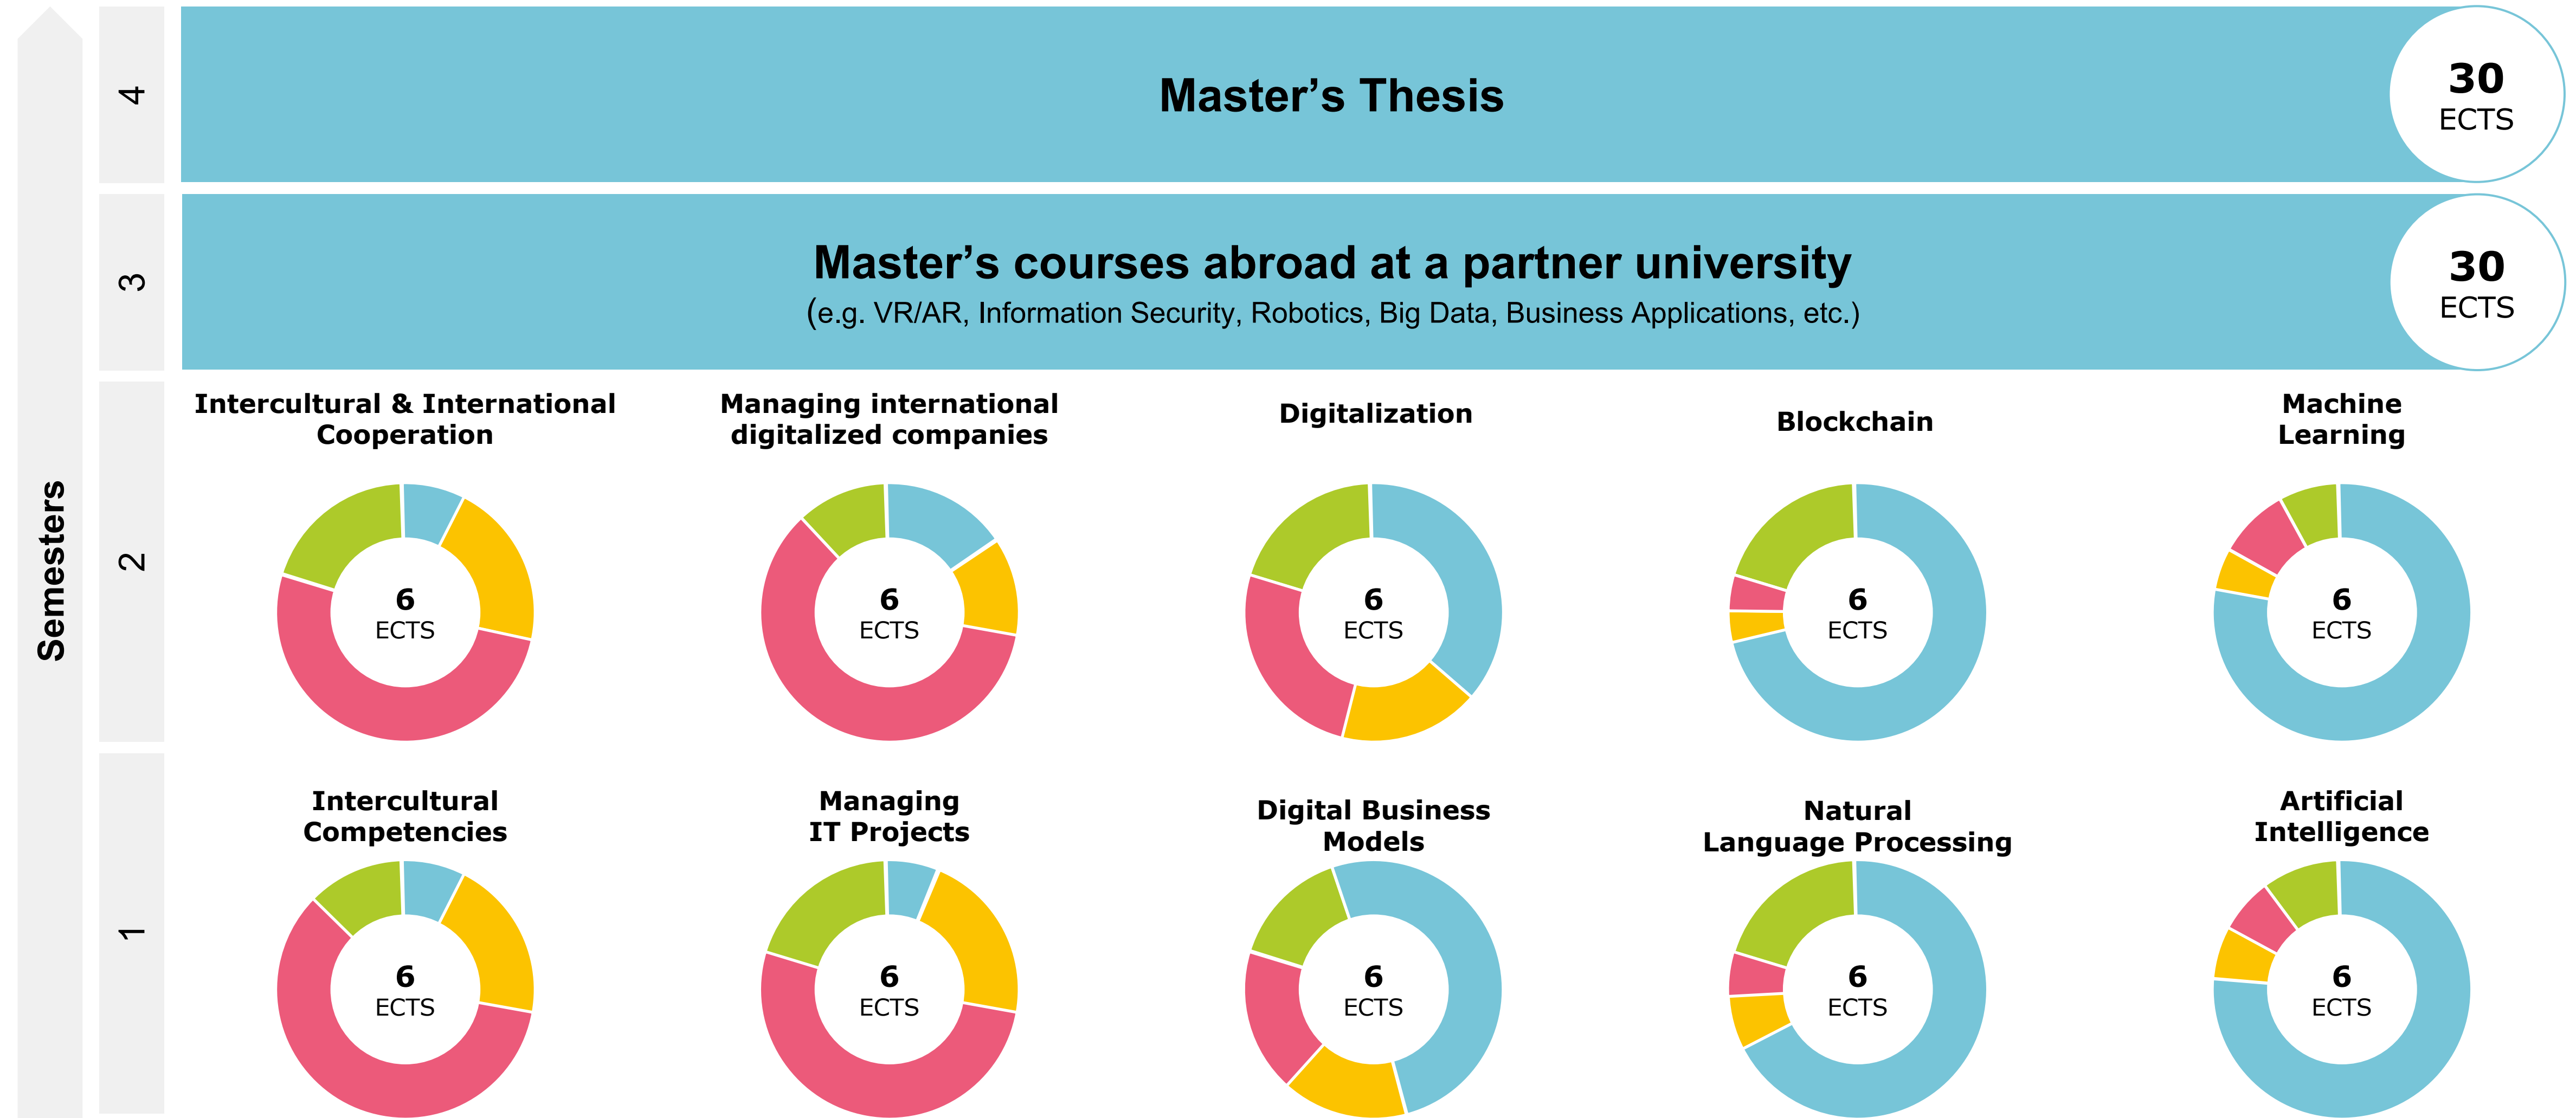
Semesters

4

Master's Thesis

30
ECTS

3

Master's courses abroad at a partner university
(e.g. VR/AR, Information Security, Robotics, Big Data, Business Applications, etc.)

30
ECTS

2

Intercultural & International Cooperation

6
ECTS

Managing international digitalized companies

6
ECTS

Digitalization

6
ECTS

Blockchain

6
ECTS

Machine Learning

6
ECTS

1

Intercultural Competencies

6
ECTS

Managing IT Projects

6
ECTS

Digital Business Models

6
ECTS

Natural Language Processing

6
ECTS

Artificial Intelligence

6
ECTS